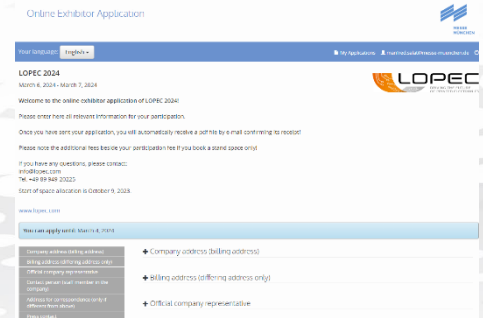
Online Exhibitor Application

MESSE MÜNCHEN

Your language: English

My Applications  manfred.sailer@messe-muenchen.de

LOPEC 2024

March 6, 2024 - March 7, 2024

LOPEC

Welcome to the online exhibitor application of LOPEC 2024!

Please enter here all relevant information for your participation.

Once you have sent your application, you will automatically receive a pdf file by e-mail confirming its receipt!

Please note the additional fees beside your participation fee if you book a stand space only!

If you have any questions, please contact:
info@lopec.com
Tel. +49 89 949-20223

Start of space allocation is October 9, 2023.

www.lopec.com

You can apply until: March 4, 2024

Company address (billing address)
Billing address (differing address only)
Official company representative
Contact person (staff member in the company)
Address for correspondence (only if differing from above)
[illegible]

+ Company address (billing address)

+ Billing address (differing address only)

+ Official company representative